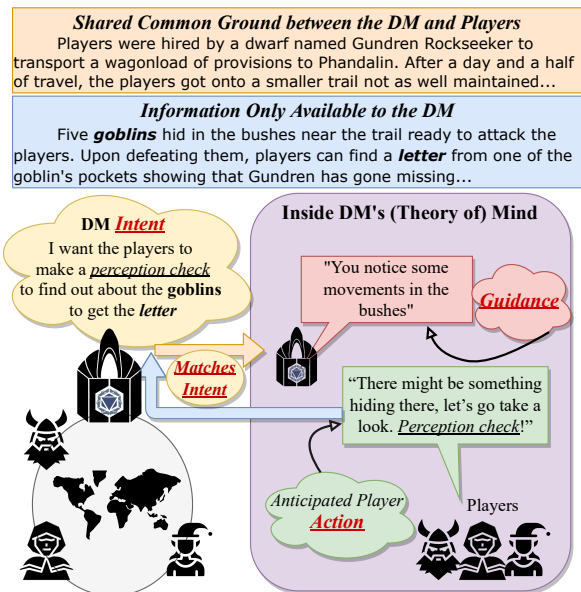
Shared Common Ground between the DM and Players

Players were hired by a dwarf named Gundren Rockseeker to transport a wagonload of provisions to Phandalin. After a day and a half of travel, the players got onto a smaller trail not as well maintained...

Information Only Available to the DM

Five goblins hid in the bushes near the trail ready to attack the players. Upon defeating them, players can find a letter from one of the goblin's pockets showing that Gundren has gone missing...

DM Intent

I want the players to make a perception check to find out about the goblins to get the letter

Inside DM's (Theory of) Mind

"You notice some movements in the bushes"

Guidance

Matches Intent

"There might be something hiding there, let's go take a look. Perception check!"

Anticipated Player Action

Players